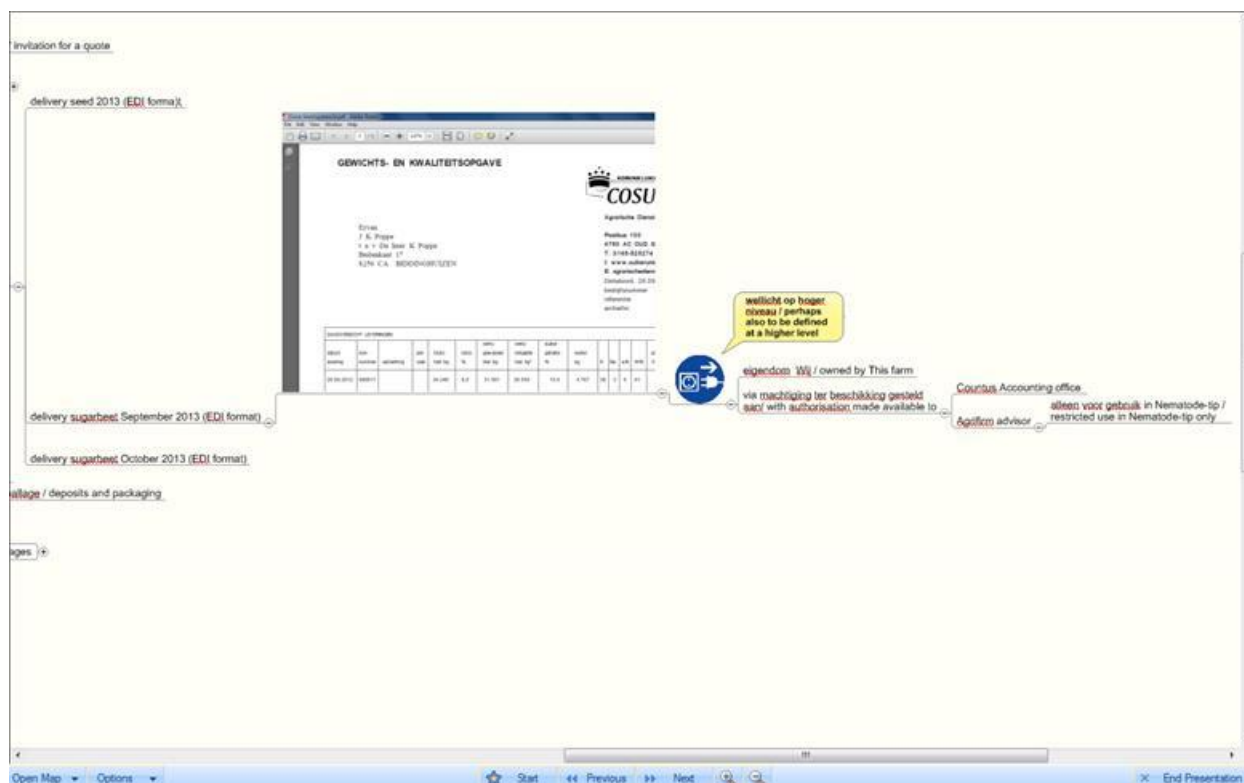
invitation for a quote

delivery seed 2013 (EDI forma)(

GEWICHTS- EN KWALITEITSOPGAVE

COSU

Ervan
J. K. Poppe
t.a.v. De heer K. Poppe
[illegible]
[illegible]

delivery sugarbeet September 2013 (EDI format)

delivery sugarbeet October 2013 (EDI format)

allage / deposits and packaging

ages

wellicht op hoger niveau / perhaps also to be defined at a higher level

eigendom Wij / owned by This farm

via machtiging ter beschikking gesteld aan/ with authorisation made available to

Countus Accounting office

Agrifirm advisor

alleen voor gebruik in Nematode-tip / restricted use in Nematode-tip only

Open Map Options Start Previous Next End Presentation